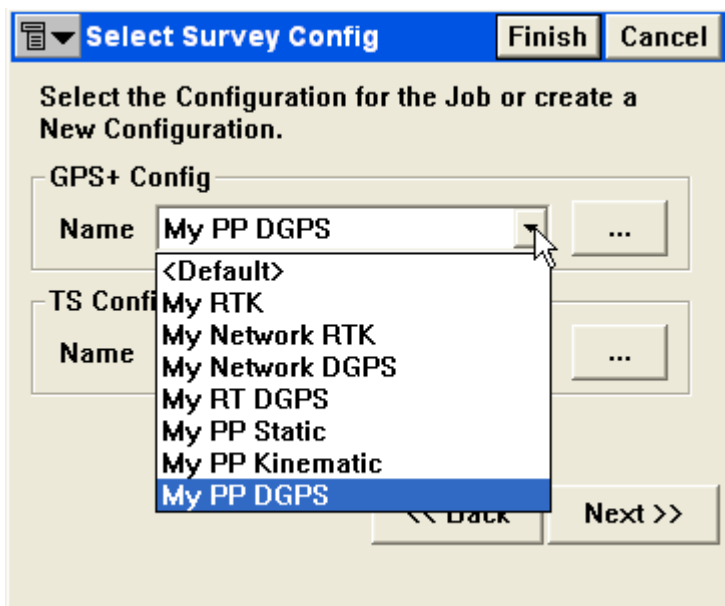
Select Survey Config

Finish

Cancel

Select the Configuration for the Job or create a New Configuration.

GPS+ Config

Name

My PP DGPS

...

<Default>

My RTK

My Network RTK

My Network DGPS

My RT DGPS

My PP Static

My PP Kinematic

My PP DGPS

TS Confi

Name

...

<< Back

Next >>